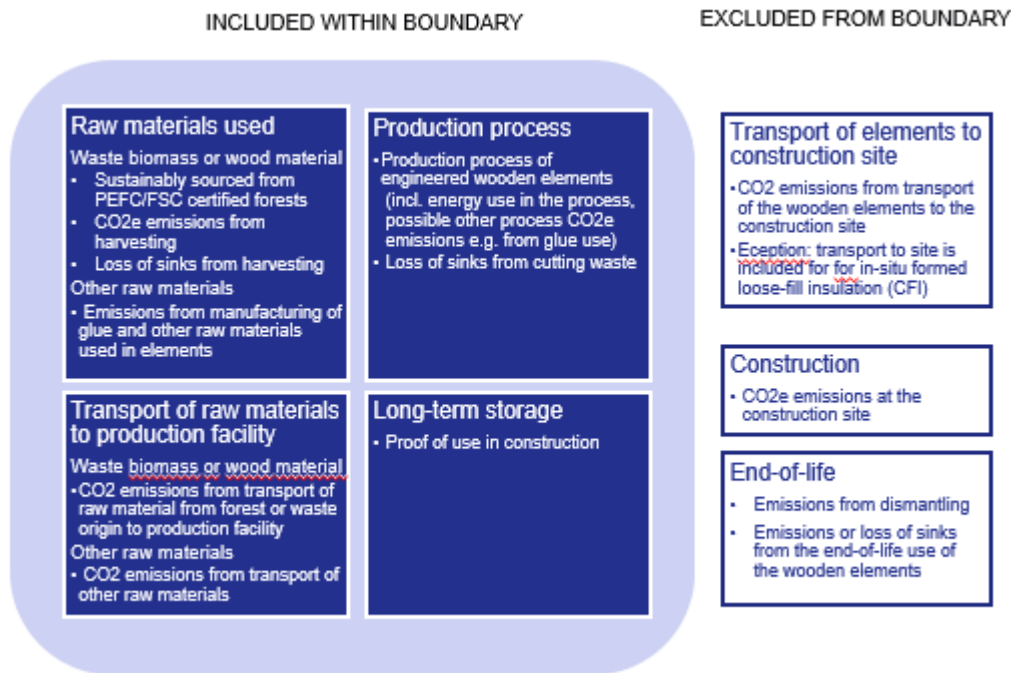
INCLUDED WITHIN BOUNDARY

EXCLUDED FROM BOUNDARY

Raw materials used

Waste biomass or wood material
• Sustainably sourced from PEFC/FSC certified forests
• CO2e emissions from harvesting
• Loss of sinks from harvesting

Other raw materials
• Emissions from manufacturing of glue and other raw materials used in elements

Production process

• Production process of engineered wooden elements (incl. energy use in the process, possible other process CO2e emissions e.g. from glue use)
• Loss of sinks from cutting waste

Transport of raw materials to production facility

Waste biomass or wood material
• CO2 emissions from transport of raw material from forest or waste origin to production facility

Other raw materials
• CO2 emissions from transport of other raw materials

Long-term storage

• Proof of use in construction

Transport of elements to construction site

• CO2 emissions from transport of the wooden elements to the construction site
• Eception: transport to site is included for for in-situ formed loose-fill insulation (CFI)

Construction

• CO2e emissions at the construction site

End-of-life

• Emissions from dismantling
• Emissions or loss of sinks from the end-of-life use of the wooden elements